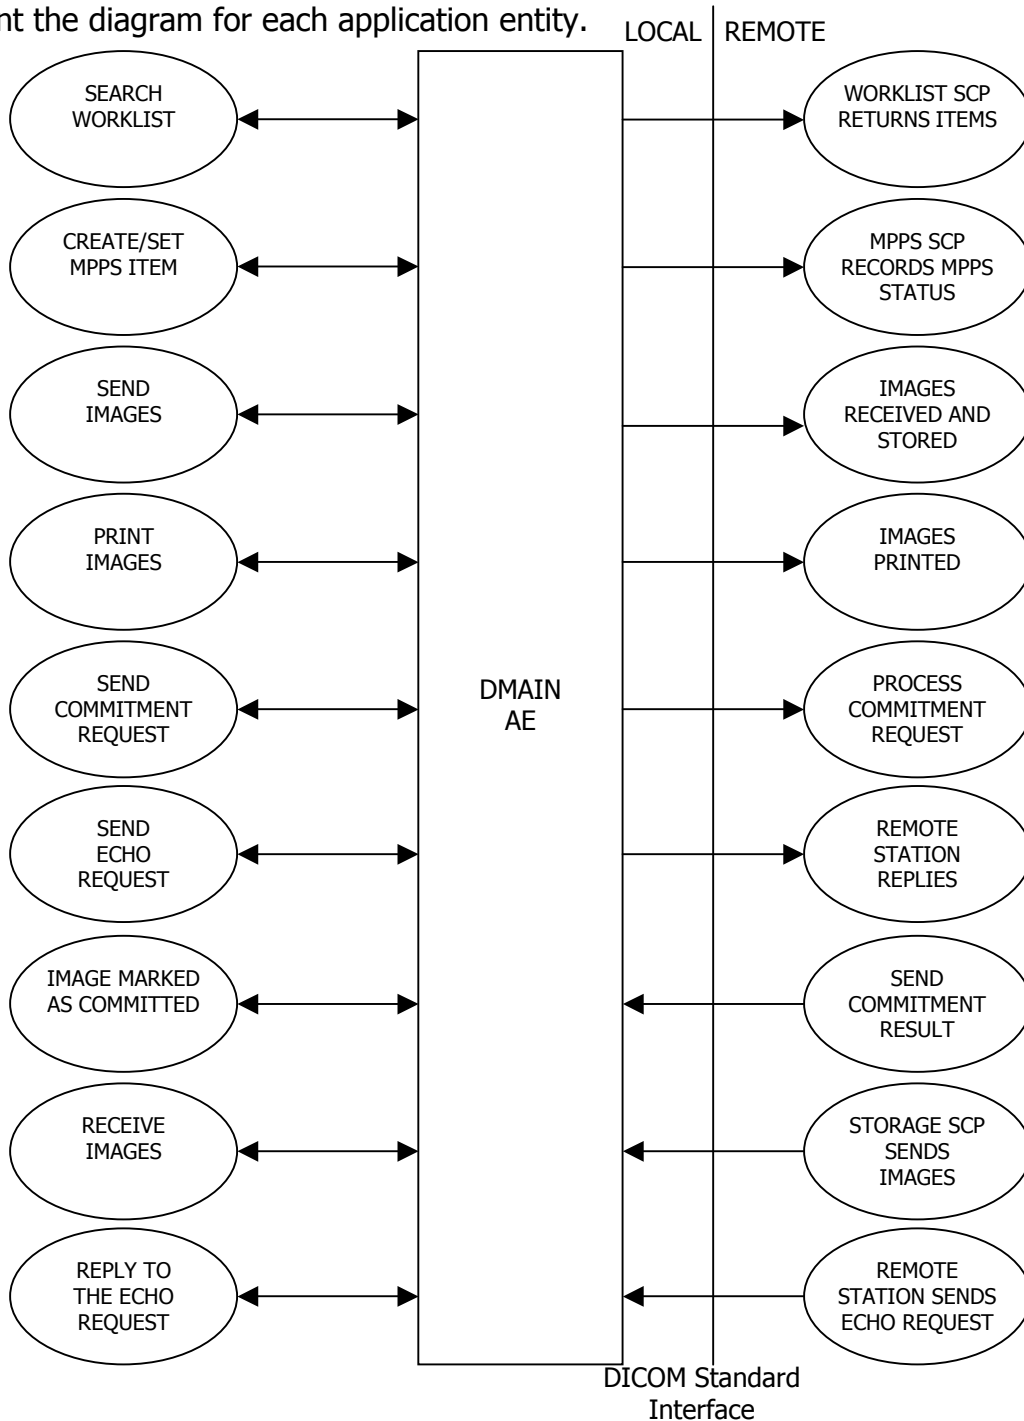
nt the diagram for each application entity.

LOCAL | REMOTE

SEARCH WORKLIST

CREATE/SET MPPS ITEM

SEND IMAGES

PRINT IMAGES

SEND COMMITMENT REQUEST

SEND ECHO REQUEST

IMAGE MARKED AS COMMITTED

RECEIVE IMAGES

REPLY TO THE ECHO REQUEST

DMAIN AE

WORKLIST SCP RETURNS ITEMS

MPPS SCP RECORDS MPPS STATUS

IMAGES RECEIVED AND STORED

IMAGES PRINTED

PROCESS COMMITMENT REQUEST

REMOTE STATION REPLIES

SEND COMMITMENT RESULT

STORAGE SCP SENDS IMAGES

REMOTE STATION SENDS ECHO REQUEST

DICOM Standard Interface